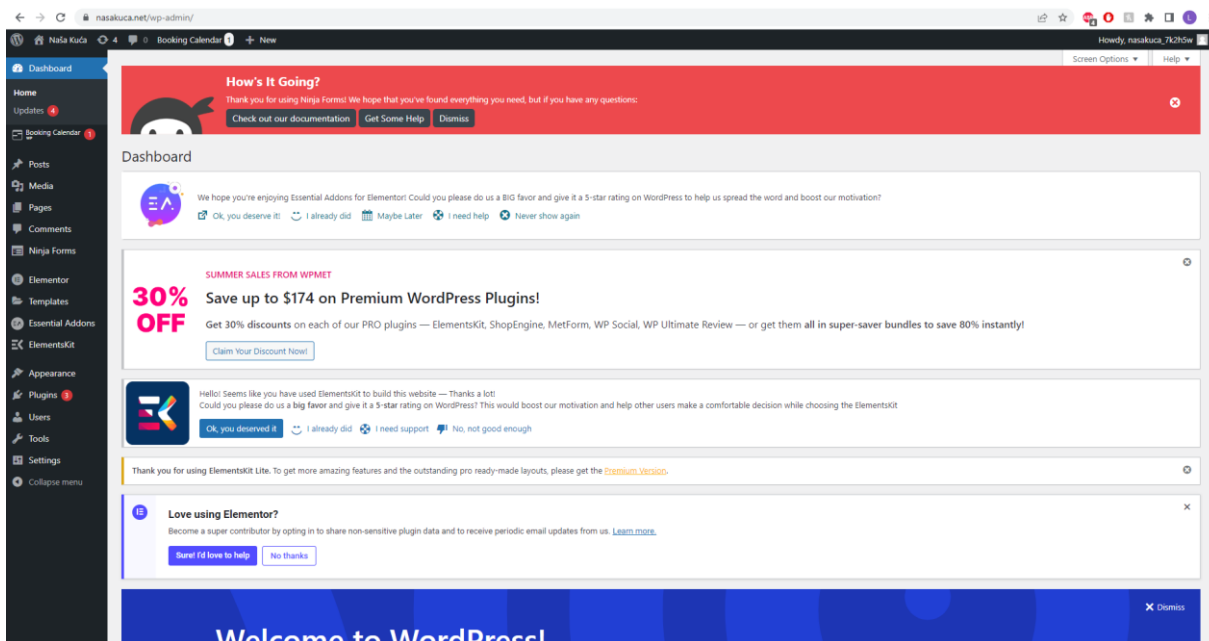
nasakuca.net/wp-admin/

Naša Kuća 4 0 Booking Calendar 1 + New

Howdy, nasakuca_7k2h5w

Screen Options ▼ Help ▼

Dashboard
Home
Updates 4
Booking Calendar 1
Posts
Media
Pages
Comments
Ninja Forms
Elementor
Templates
Essential Addons
ElementsKit
Appearance
Plugins 3
Users
Tools
Settings
Collapse menu

How's It Going?
Thank you for using Ninja Forms! We hope that you've found everything you need, but if you have any questions:
Check out our documentation Get Some Help Dismiss

Dashboard

We hope you're enjoying Essential Addons for Elementor! Could you please do us a BIG favor and give it a 5-star rating on WordPress to help us spread the word and boost our motivation?
Ok, you deserve it! I already did Maybe Later I need help Never show again

30% OFF
SUMMER SALES FROM WPMET
Save up to $174 on Premium WordPress Plugins!
Get 30% discounts on each of our PRO plugins — ElementsKit, ShopEngine, MetForm, WP Social, WP Ultimate Review — or get them all in super-saver bundles to save 80% instantly!
Claim Your Discount Now!

Hello! Seems like you have used ElementsKit to build this website — Thanks a lot!
Could you please do us a big favor and give it a 5-star rating on WordPress? This would boost our motivation and help other users make a comfortable decision while choosing the ElementsKit
Ok, you deserved it I already did I need support No, not good enough

Thank you for using ElementsKit Lite. To get more amazing features and the outstanding pro ready-made layouts, please get the Premium Version.

Love using Elementor?
Become a super contributor by opting in to share non-sensitive plugin data and to receive periodic email updates from us. Learn more.
Sure! I'd love to help No thanks

Dismiss
Welcome to WordPress!